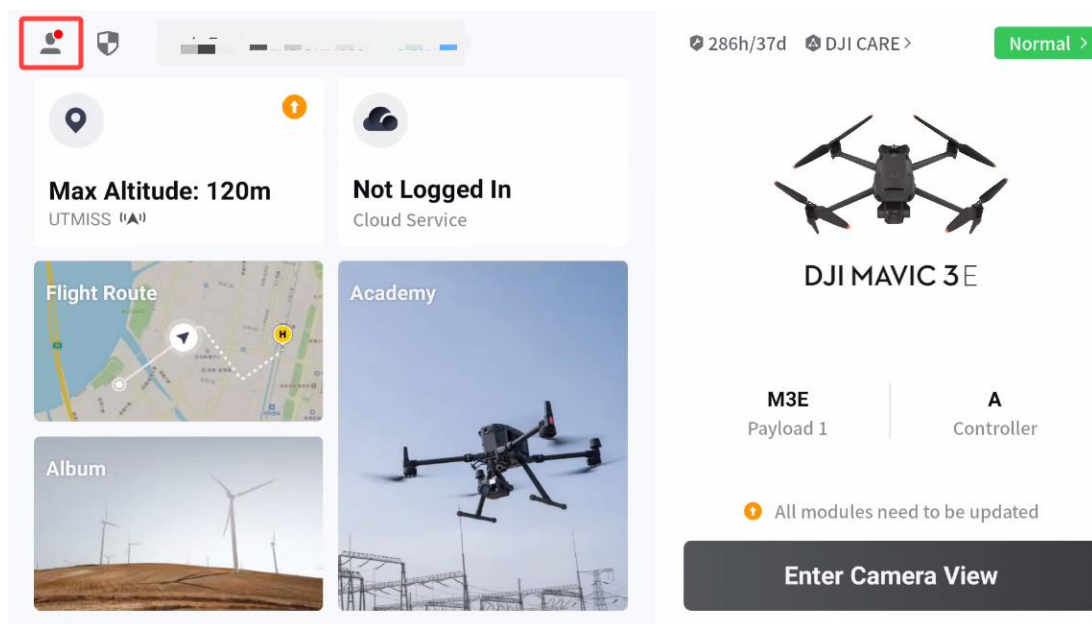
286h/37d DJI CARE >

Normal >

Max Altitude: 120m
UTMISS

Not Logged In
Cloud Service

Flight Route

Academy

Album

DJI MAVIC 3E

M3E
Payload 1

A
Controller

All modules need to be updated

Enter Camera View